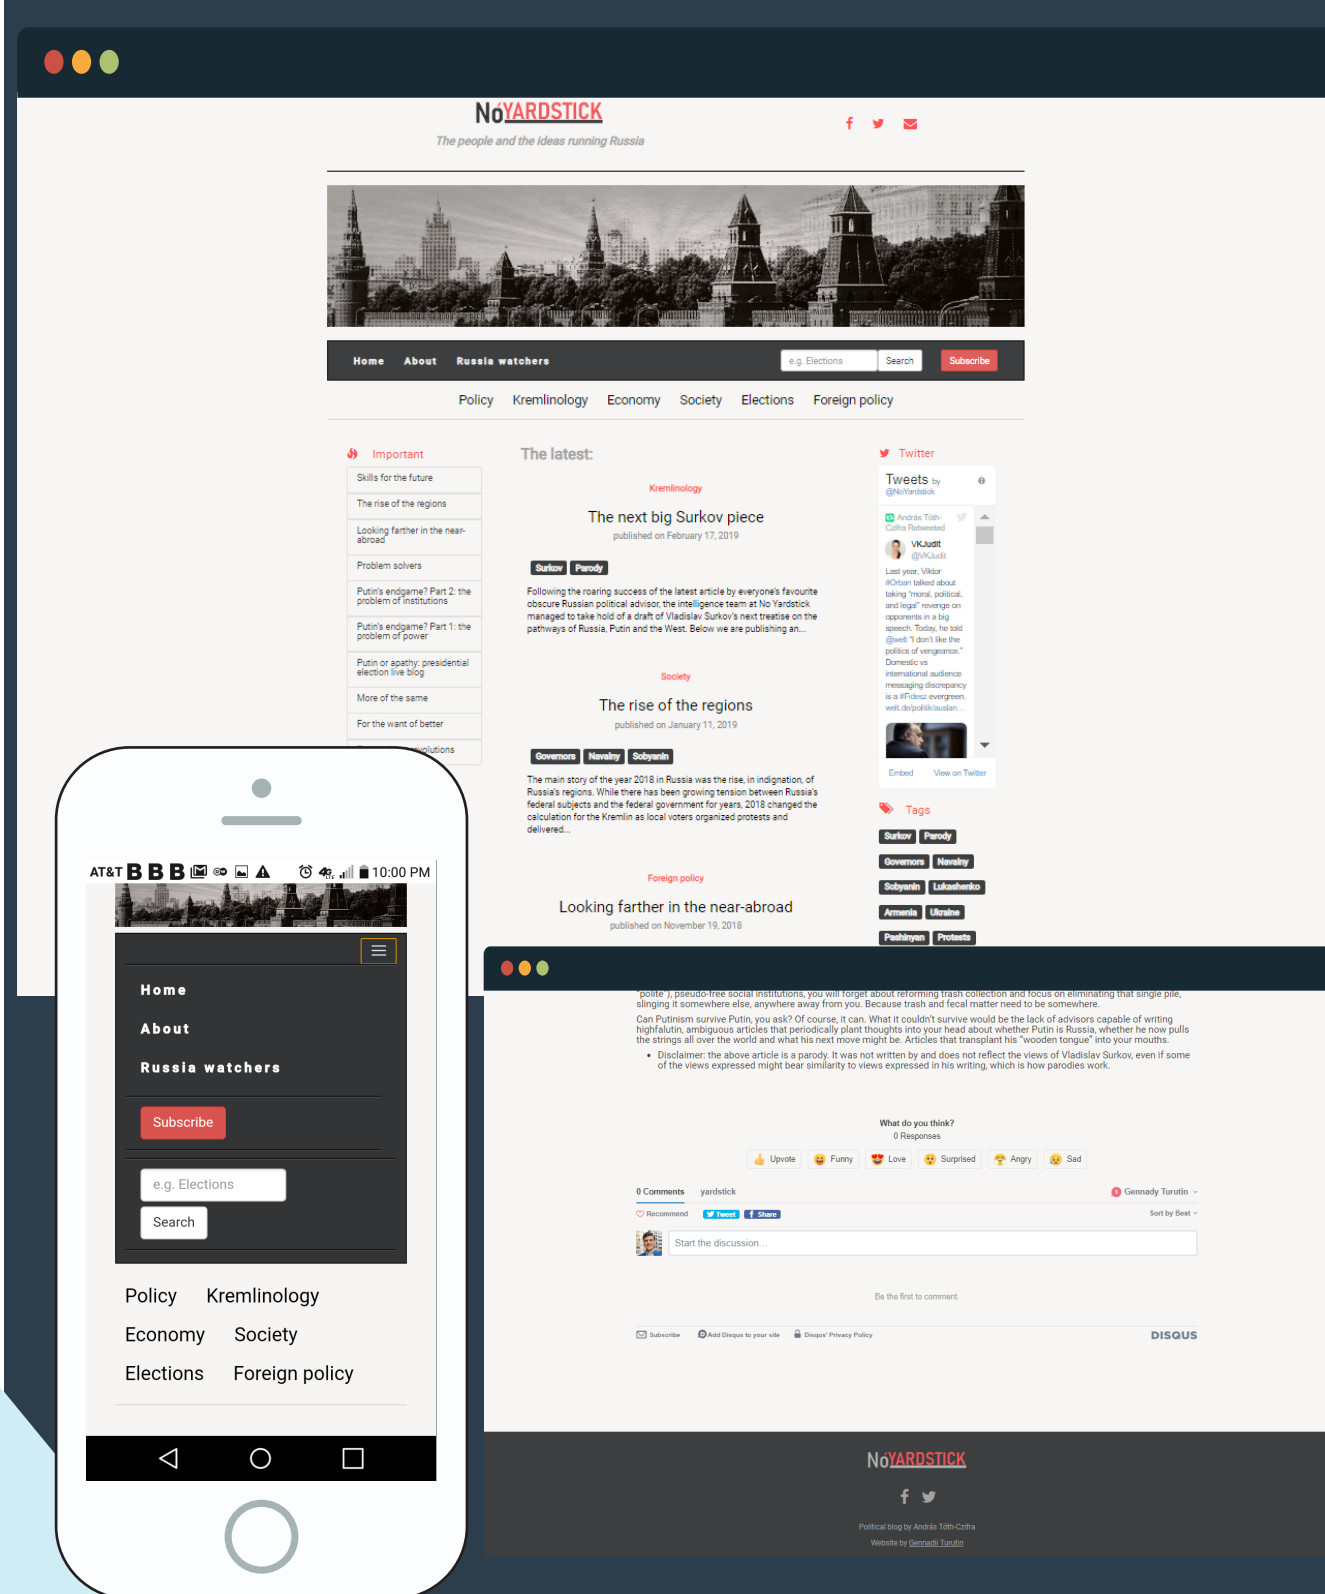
NoYARDSTICK
The people and the ideas running Russia

Home About Russia watchers e.g. Elections Search Subscribe

Policy Kremlinology Economy Society Elections Foreign policy

Important
Skills for the future
The rise of the regions
Looking farther in the near-abroad
Problem solvers
Putin's endgame? Part 2: the problem of institutions
Putin's endgame? Part 1: the problem of power
Putin or apathy: presidential election live blog
More of the same
For the want of better
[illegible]olutions

The latest:

Kremlinology
The next big Surkov piece
published on February 17, 2019
Surkov Parody
Following the roaring success of the latest article by everyone's favourite obscure Russian political advisor, the intelligence team at No Yardstick managed to take hold of a draft of Vladislav Surkov's next treatise on the pathways of Russia, Putin and the West. Below we are publishing an...

Society
The rise of the regions
published on January 11, 2019
Governors Navalny Sobyanin
The main story of the year 2018 in Russia was the rise, in indignation, of Russia's regions. While there has been growing tension between Russia's federal subjects and the federal government for years, 2018 changed the calculation for the Kremlin as local voters organized protests and delivered...

Foreign policy
Looking farther in the near-abroad
published on November 19, 2018

Twitter
Tweets by @NoYardstick
András Tóth-Czifra Retweeted
VKJudit @VKJudit
Last year, Viktor #Orban talked about taking "moral, political, and legal" revenge on opponents in a big speech. Today, he told @welt "I don't like the politics of vengeance." Domestic vs international audience messaging discrepancy is a #Fidesz evergreen. welt.de/politik/auslan...
Embed View on Twitter

Tags
Surkov Parody Governors Navalny Sobyanin Lukashenko Armenia Ukraine Pashinyan Protests

AT&T 10:00 PM
Home
About
Russia watchers
Subscribe
e.g. Elections
Search
Policy Kremlinology
Economy Society
Elections Foreign policy

"polite"), pseudo-free social institutions, you will forget about reforming trash collection and focus on eliminating that single pile, slinging it somewhere else, anywhere away from you. Because trash and fecal matter need to be somewhere.
Can Putinism survive Putin, you ask? Of course, it can. What it couldn't survive would be the lack of advisors capable of writing highfalutin, ambiguous articles that periodically plant thoughts into your head about whether Putin is Russia, whether he now pulls the strings all over the world and what his next move might be. Articles that transplant his "wooden tongue" into your mouths.
• Disclaimer: the above article is a parody. It was not written by and does not reflect the views of Vladislav Surkov, even if some of the views expressed might bear similarity to views expressed in his writing, which is how parodies work.

What do you think?
0 Responses
Upvote Funny Love Surprised Angry Sad
0 Comments yardstick Gennady Turutin
Recommend Tweet Share Sort by Best
Start the discussion...
Be the first to comment.
Subscribe Add Disqus to your site Disqus' Privacy Policy DISQUS

NoYARDSTICK
Political blog by András Tóth-Czifra
Website by Gennadii Turutin